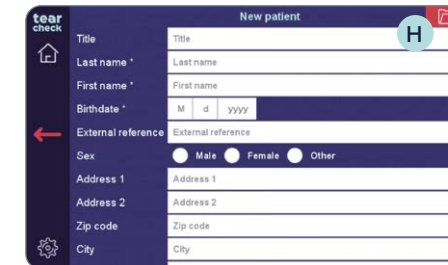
tear check

New patient

H

Title | Title
Last name * | Last name
First name * | First name
Birthdate * | M d yyyy
External reference | External reference
Sex | Male Female Other
Address 1 | Address 1
Address 2 | Address 2
Zip code | Zip code
City | City